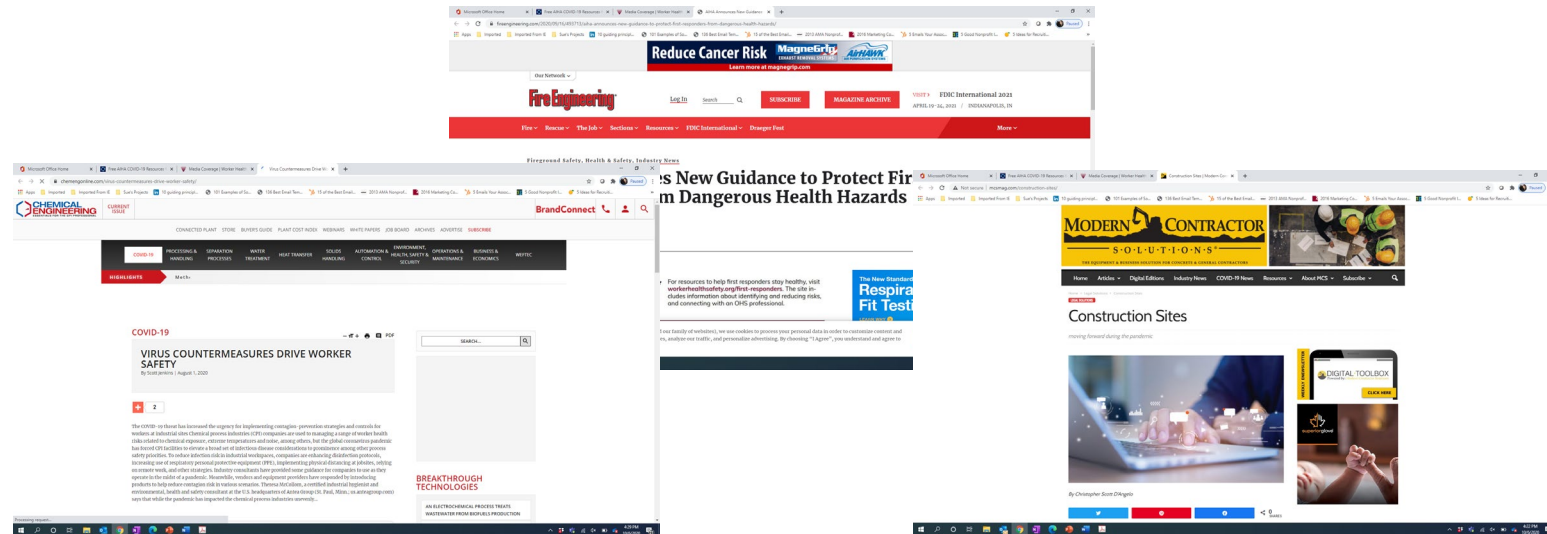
Reduce Cancer Risk MagneGrip AirHAWK
Learn more at magnegrip.com

Our Network

Fire Engineering
Log In Search
SUBSCRIBE
MAGAZINE ARCHIVE
VISIT FDIC International 2021
APRIL 19-24, 2021 / INDIANAPOLIS, IN

Fire Rescue The Job Sections Resources FDIC International Draeger Fest More

Fireground Safety, Health & Safety, Industry News

es New Guidance to Protect Fir
m Dangerous Health Hazards

For resources to help first responders stay healthy, visit workerhealthsafety.org/first-responders. The site includes information about identifying and reducing risks, and connecting with an OHS professional.

The New Standard
Respira
Fit Testi

our family of websites), we use cookies to process your personal data in order to customize content and es, analyze our traffic, and personalize advertising. By choosing "I Agree", you understand and agree to

CHEMICAL ENGINEERING
CURRENT ISSUE
BrandConnect
CONNECTED PLANT STORE BUYER'S GUIDE PLANT COST INDEX WEBINARS WHITE PAPERS JOB BOARD ARCHIVES ADVERTISE SUBSCRIBE
COVID-19 PROCESSING & HANDLING SEPARATION PROCESSES WATER TREATMENT HEAT TRANSFER SOLIDS HANDLING AUTOMATION & CONTROL ENVIRONMENT, HEALTH, SAFETY & SECURITY OPERATIONS & MAINTENANCE BUSINESS & ECONOMICS WEFTEC
HIGHLIGHTS

COVID-19
VIRUS COUNTERMEASURES DRIVE WORKER SAFETY
By Scott Jenkins | August 1, 2020
2
SEARCH...

The COVID-19 threat has increased the urgency for implementing contagion-prevention strategies and controls for workers at industrial sites. Chemical process industries (CPI) companies are used to managing a range of worker health risks related to chemical exposure, extreme temperatures and noise, among others, but the global coronavirus pandemic has forced CPI facilities to elevate a broad set of infectious disease considerations to prominence among other process safety priorities. To reduce infection risk in industrial workplaces, companies are enhancing disinfection protocols, increasing use of respiratory personal protective equipment (PPE), implementing physical distancing at jobsites, relying on remote work, and other strategies. Industry consultants have provided some guidance for companies to use as they operate in the midst of a pandemic. Meanwhile, vendors and equipment providers have responded by introducing products to help reduce contagion risk in various scenarios. Theresa McCullom, a certified industrial hygienist and environmental, health and safety consultant at the U.S. headquarters of Antea Group (St. Paul, Minn.; us.anteagroup.com) says that while the pandemic has impacted the chemical process industries unevenly...

BREAKTHROUGH TECHNOLOGIES
AN ELECTROCHEMICAL PROCESS TREATS WASTEWATER FROM BIOFUELS PRODUCTION

MODERN CONTRACTOR SOLUTIONS
Home Articles Digital Editions Industry News COVID-19 News Resources About MCS Subscribe
Construction Sites
moving forward during the pandemic
DIGITAL TOOLBOX
CLICK HERE
By Christopher Scott D'Angelo
0 SHARES